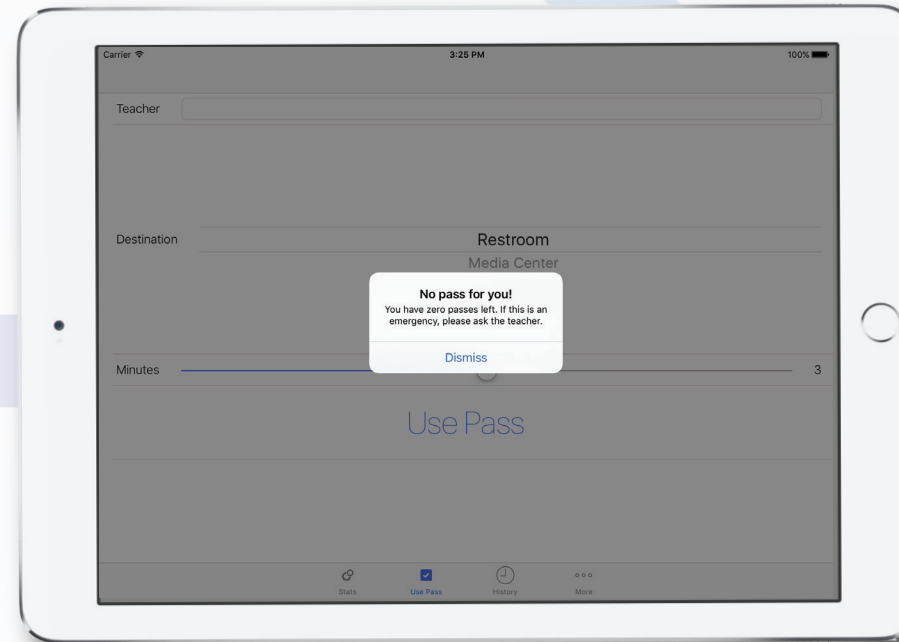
Carrier
3:25 PM
100%

Teacher

Destination
Restroom
Media Center

No pass for you!
You have zero passes left. If this is an emergency, please ask the teacher.
Dismiss

Minutes
3

Use Pass

Stats
Use Pass
History
More